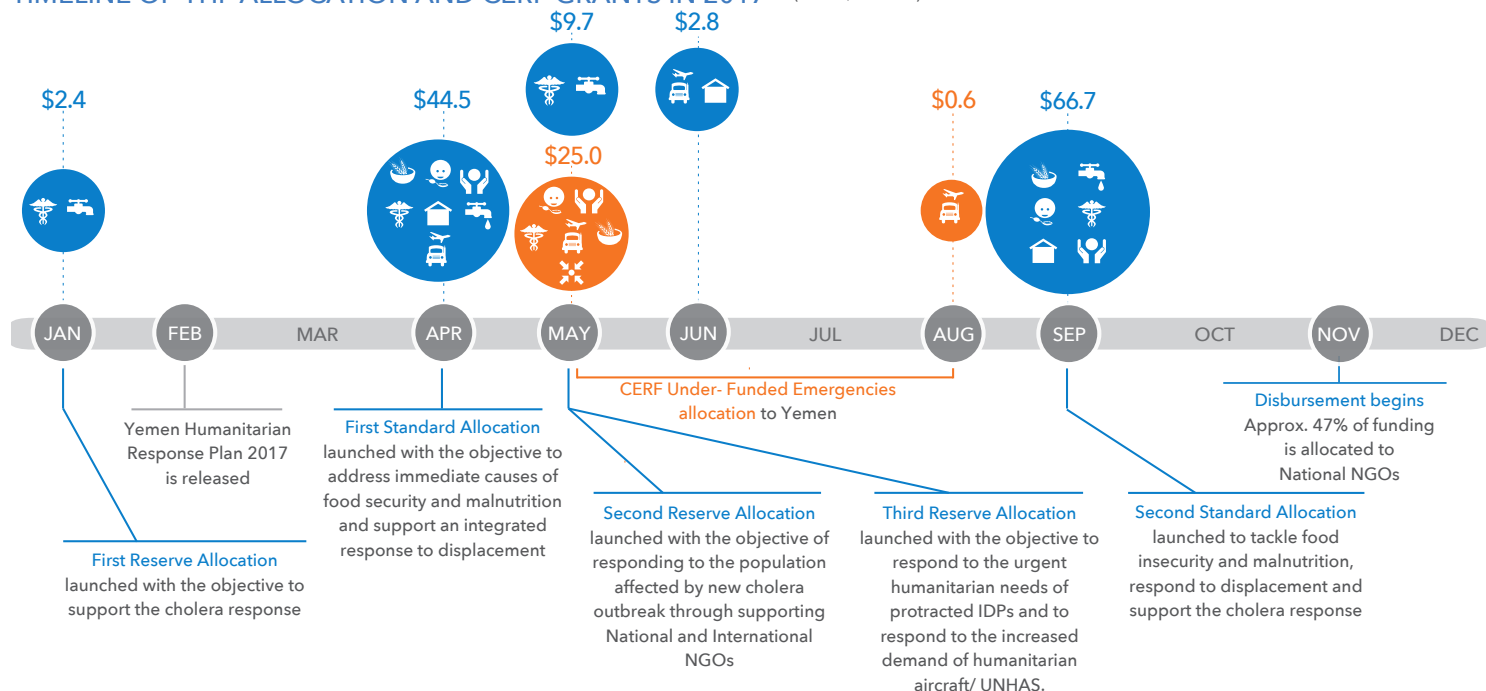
TIMELINE OF THE ALLOCATION AND CERF GRANTS IN 2017 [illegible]

$2.4

$44.5

$9.7

$25.0

$2.8

$0.6

$66.7

JAN FEB MAR APR MAY JUN JUL AUG SEP OCT NOV DEC

Yemen Humanitarian Response Plan 2017 is released

First Standard Allocation launched with the objective to address immediate causes of food security and malnutrition and support an integrated response to displacement

CERF Under- Funded Emergencies allocation to Yemen

Disbursement begins Approx. 47% of funding is allocated to National NGOs

First Reserve Allocation launched with the objective to support the cholera response

Second Reserve Allocation launched with the objective of responding to the population affected by new cholera outbreak through supporting National and International NGOs

Third Reserve Allocation launched with the objective to respond to the urgent humanitarian needs of protracted IDPs and to respond to the increased demand of humanitarian aircraft/ UNHAS.

Second Standard Allocation launched to tackle food insecurity and malnutrition, respond to displacement and support the cholera response